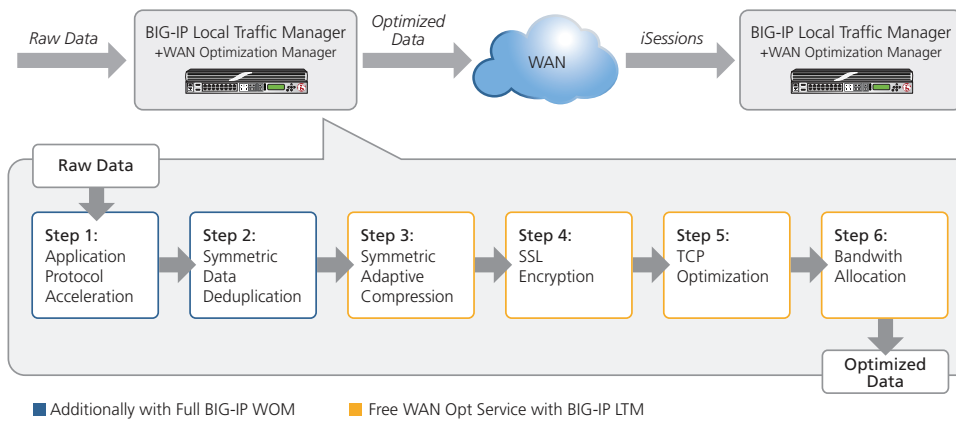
Raw Data

BIG-IP Local Traffic Manager
+WAN Optimization Manager

Optimized Data

WAN

iSessions

BIG-IP Local Traffic Manager
+WAN Optimization Manager

Raw Data

Step 1: Application Protocol Acceleration

Step 2: Symmetric Data Deduplication

Step 3: Symmetric Adaptive Compression

Step 4: SSL Encryption

Step 5: TCP Optimization

Step 6: Bandwith Allocation

Optimized Data

Additionally with Full BIG-IP WOM

Free WAN Opt Service with BIG-IP LTM